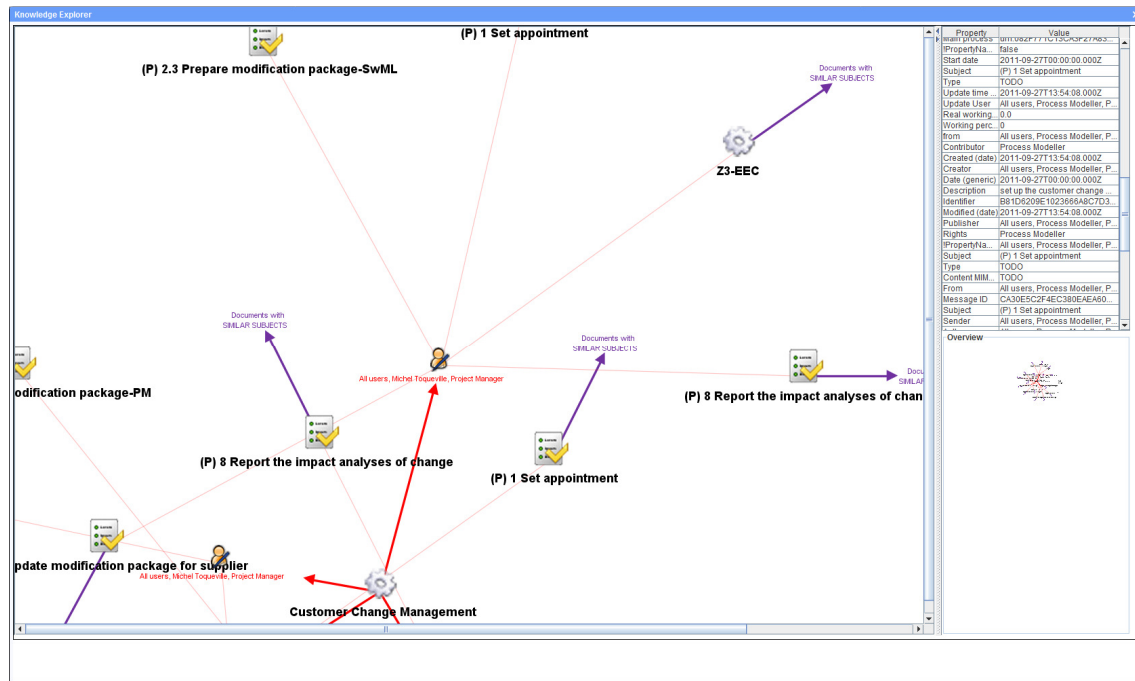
Knowledge Explorer

(P) 1 Set appointment

(P) 2.3 Prepare modification package-SwML

Documents with SIMILAR SUBJECTS

Z3-EEC

Documents with SIMILAR SUBJECTS

Documents with SIMILAR SUBJECTS

All users, Michel Toqueville, Project Manager

odification package-PM

(P) 8 Report the impact analyses of chan

Docu SIMILAR

(P) 8 Report the impact analyses of change

(P) 1 Set appointment

pdate modification package for supplier

All users, Michel Toqueville, Project Manager

Customer Change Management

| Property | Value |
|---|---|
| Main process | urn:082F771C13CA3F27A83... |
| !PropertyNa... | false |
| Start date | 2011-09-27T00:00:00.000Z |
| Subject | (P) 1 Set appointment |
| Type | TODO |
| Update time ... | 2011-09-27T13:54:08.000Z |
| Update User | All users, Process Modeller, P... |
| Real working... | 0.0 |
| Working perc... | 0 |
| from | All users, Process Modeller, P... |
| Contributor | Process Modeller |
| Created (date) | 2011-09-27T13:54:08.000Z |
| Creator | All users, Process Modeller, P... |
| Date (generic) | 2011-09-27T00:00:00.000Z |
| Description | set up the customer change ... |
| Identifier | B81D6209E1023666A8C7D3... |
| Modified (date) | 2011-09-27T13:54:08.000Z |
| Publisher | All users, Process Modeller, P... |
| Rights | Process Modeller |
| !PropertyNa... | All users, Process Modeller, P... |
| Subject | (P) 1 Set appointment |
| Type | TODO |
| Content MIM... | TODO |
| From | All users, Process Modeller, P... |
| Message ID | CA30E5C2F4EC380EAEA60... |
| Subject | (P) 1 Set appointment |
| Sender | All users, Process Modeller, P... |

Overview